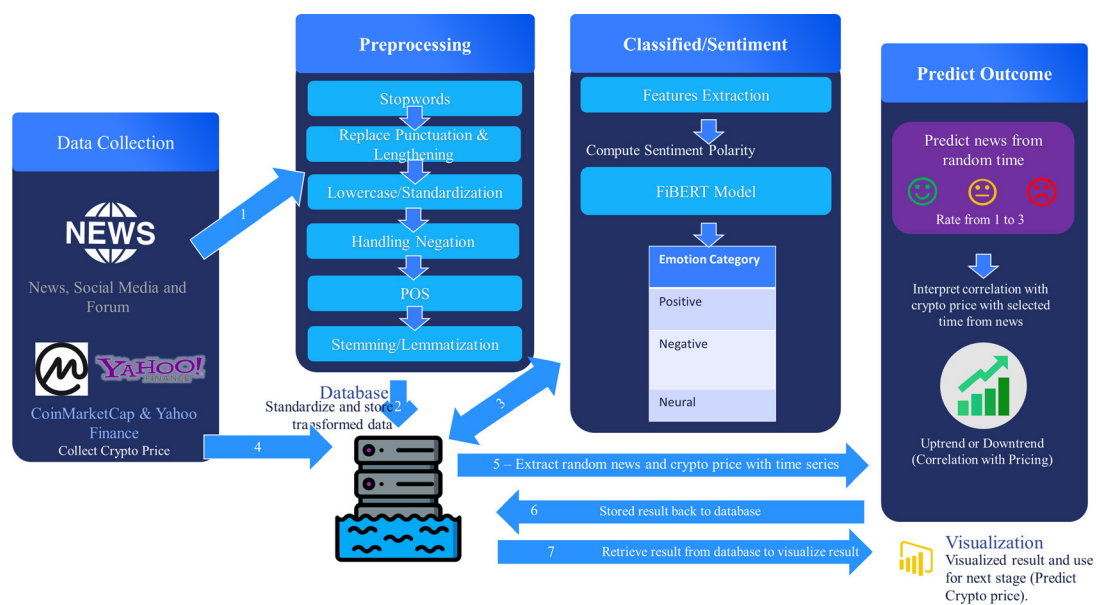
Data Collection

NEWS

News, Social Media and Forum

YAHOO! FINANCE

CoinMarketCap & Yahoo Finance

Collect Crypto Price

1

Preprocessing

Stopwords

Replace Punctuation & Lengthening

Lowercase/Standardization

Handling Negation

POS

Stemming/Lemmatization

Database

Standardize and store transformed data

2

3

4

Classified/Sentiment

Features Extraction

Compute Sentiment Polarity

FiBERT Model

| Emotion Category |
|---|
| Positive |
| Negative |
| Neural |

Predict Outcome

Predict news from random time

Rate from 1 to 3

Interpret correlation with crypto price with selected time from news

Uptrend or Downtrend (Correlation with Pricing)

5 – Extract random news and crypto price with time series

6 Stored result back to database

7 Retrieve result from database to visualize result

Visualization

Visualized result and use for next stage (Predict Crypto price).